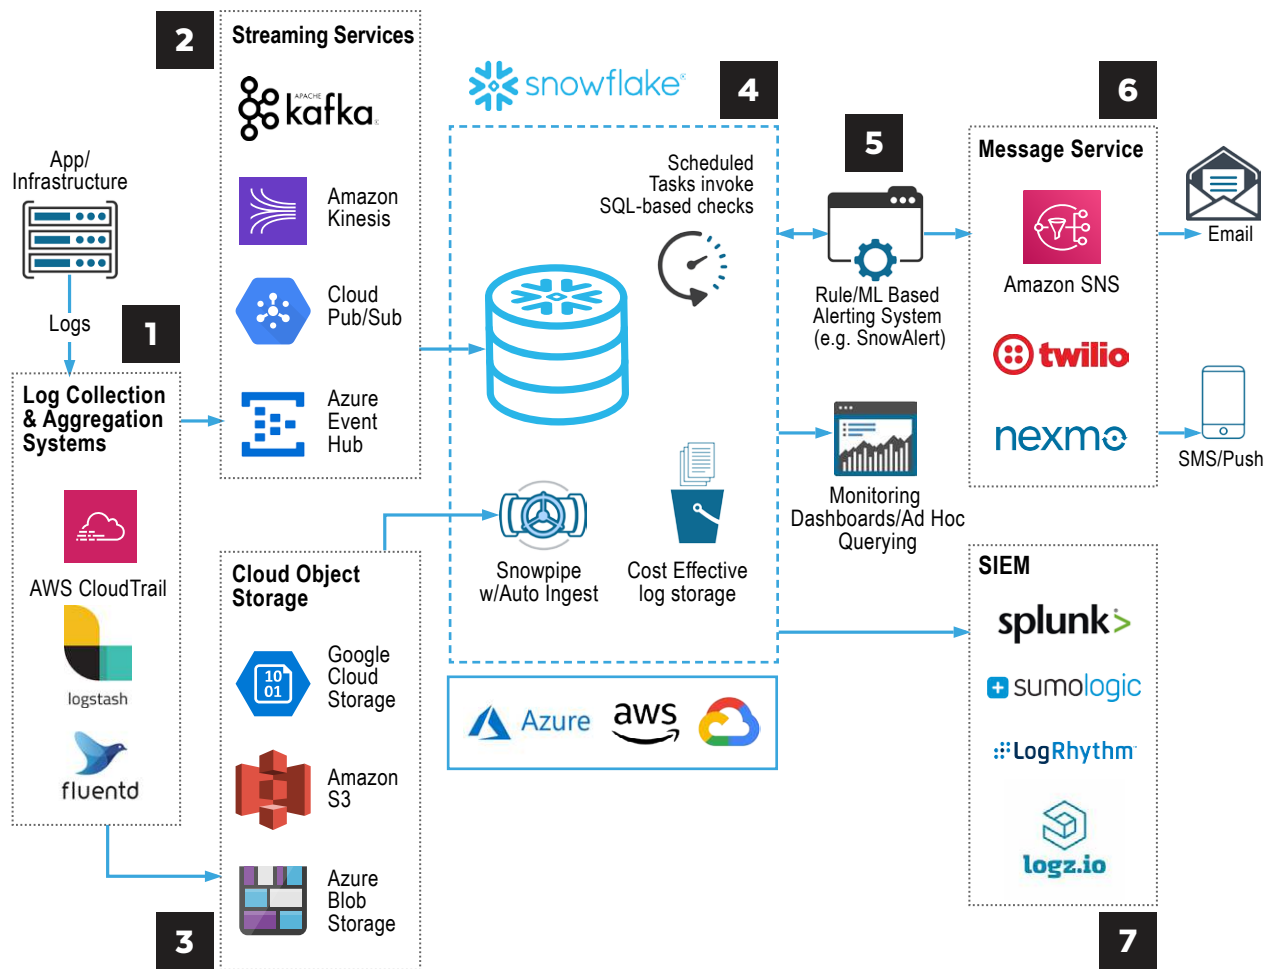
App/
Infrastructure

Logs

1

Log Collection & Aggregation Systems

AWS CloudTrail

logstash

fluentd

2

Streaming Services

APACHE kafka

Amazon Kinesis

Cloud Pub/Sub

Azure Event Hub

Cloud Object Storage

10 01

Google Cloud Storage

Amazon S3

Azure Blob Storage

3

snowflake

4

Scheduled Tasks invoke SQL-based checks

Snowpipe w/Auto Ingest

Cost Effective log storage

Azure

aws

5

Rule/ML Based Alerting System (e.g. SnowAlert)

Monitoring Dashboards/Ad Hoc Querying

6

Message Service

Amazon SNS

twilio

nexmo

Email

SMS/Push

SIEM

splunk>

sumologic

LogRhythm

logz.io

7